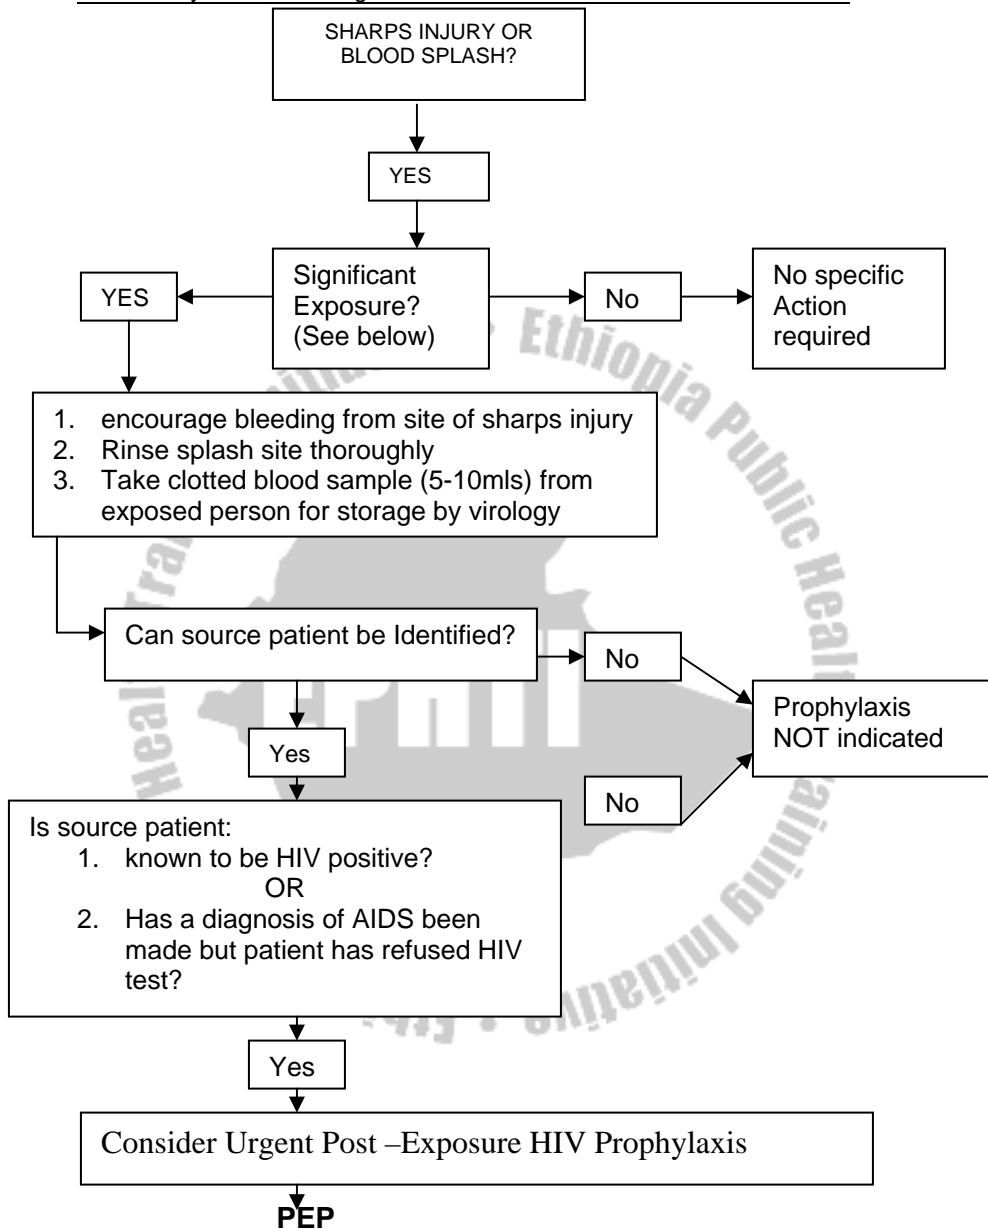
SHARPS INJURY OR BLOOD SPLASH?

YES

Significant Exposure? (See below)

YES

No

No specific Action required

1. encourage bleeding from site of sharps injury
2. Rinse splash site thoroughly
3. Take clotted blood sample (5-10mls) from exposed person for storage by virology

Can source patient be Identified?

No

Prophylaxis NOT indicated

Yes

No

Is source patient:
1. known to be HIV positive?
OR
2. Has a diagnosis of AIDS been made but patient has refused HIV test?

Yes

Consider Urgent Post –Exposure HIV Prophylaxis

PEP